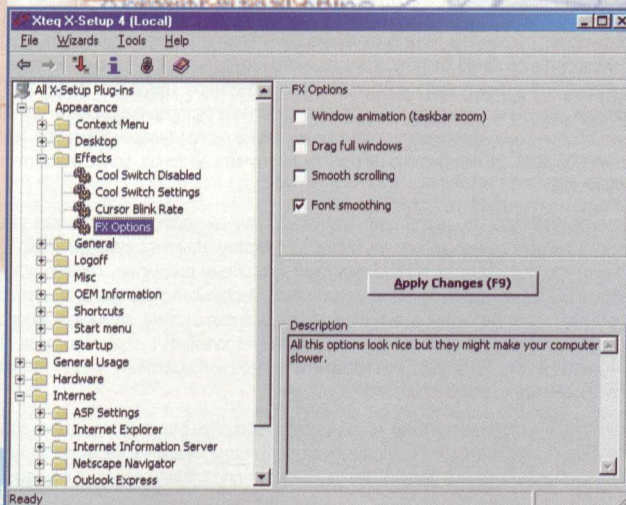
Xteq X-Setup 4 (Local)

File Wizards Tools Help

All X-Setup Plug-ins
Appearance
Context Menu
Desktop
Effects
Cool Switch Disabled
Cool Switch Settings
Cursor Blink Rate
FX Options
General
Logoff
Misc
OEM Information
Shortcuts
Start menu
Startup
General Usage
Hardware
Internet
ASP Settings
Internet Explorer
Internet Information Server
Netscape Navigator
Outlook Express

FX Options
Window animation (taskbar zoom)
Drag full windows
Smooth scrolling
Font smoothing

Apply Changes (F9)

Description
All this options look nice but they might make your computer slower.

Ready